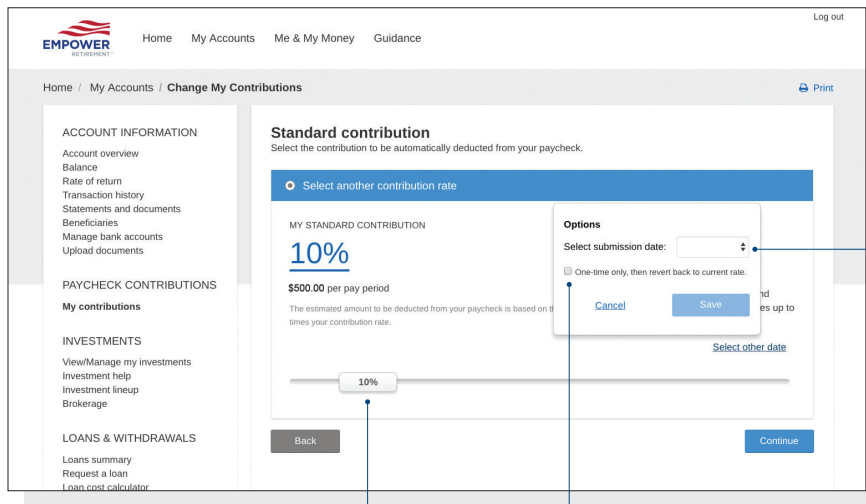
EMPOWER RETIREMENT

Home My Accounts Me & My Money Guidance

Log out

Home / My Accounts / Change My Contributions

Print

ACCOUNT INFORMATION

Account overview
Balance
Rate of return
Transaction history
Statements and documents
Beneficiaries
Manage bank accounts
Upload documents

PAYCHECK CONTRIBUTIONS

My contributions

INVESTMENTS

View/Manage my investments
Investment help
Investment lineup
Brokerage

LOANS & WITHDRAWALS

Loans summary
Request a loan
Loan cost calculator

Standard contribution

Select the contribution to be automatically deducted from your paycheck.

Select another contribution rate

MY STANDARD CONTRIBUTION

10%

$500.00 per pay period

The estimated amount to be deducted from your paycheck is based on th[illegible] times your contribution rate.

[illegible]nd
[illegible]es up to

Select other date

10%

Options

Select submission date:

One-time only, then revert back to current rate.

Cancel

Save

Back

Continue